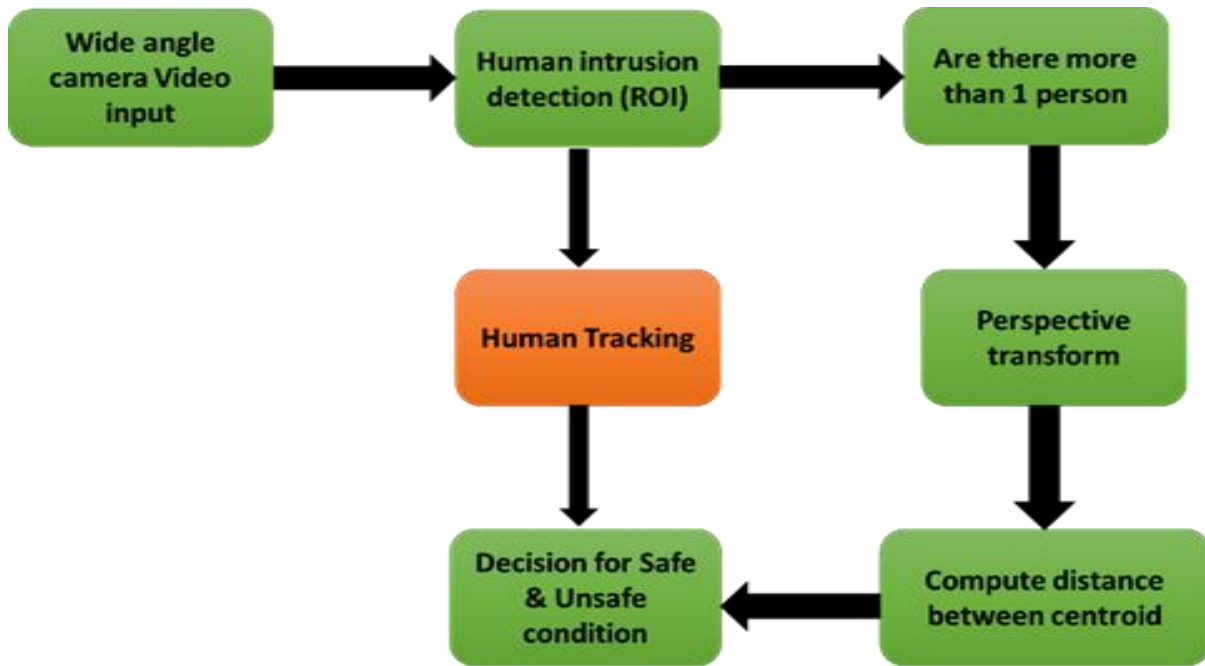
Wide angle camera Video input

Human intrusion detection (ROI)

Are there more than 1 person

Human Tracking

Perspective transform

Decision for Safe & Unsafe condition

Compute distance between centroid